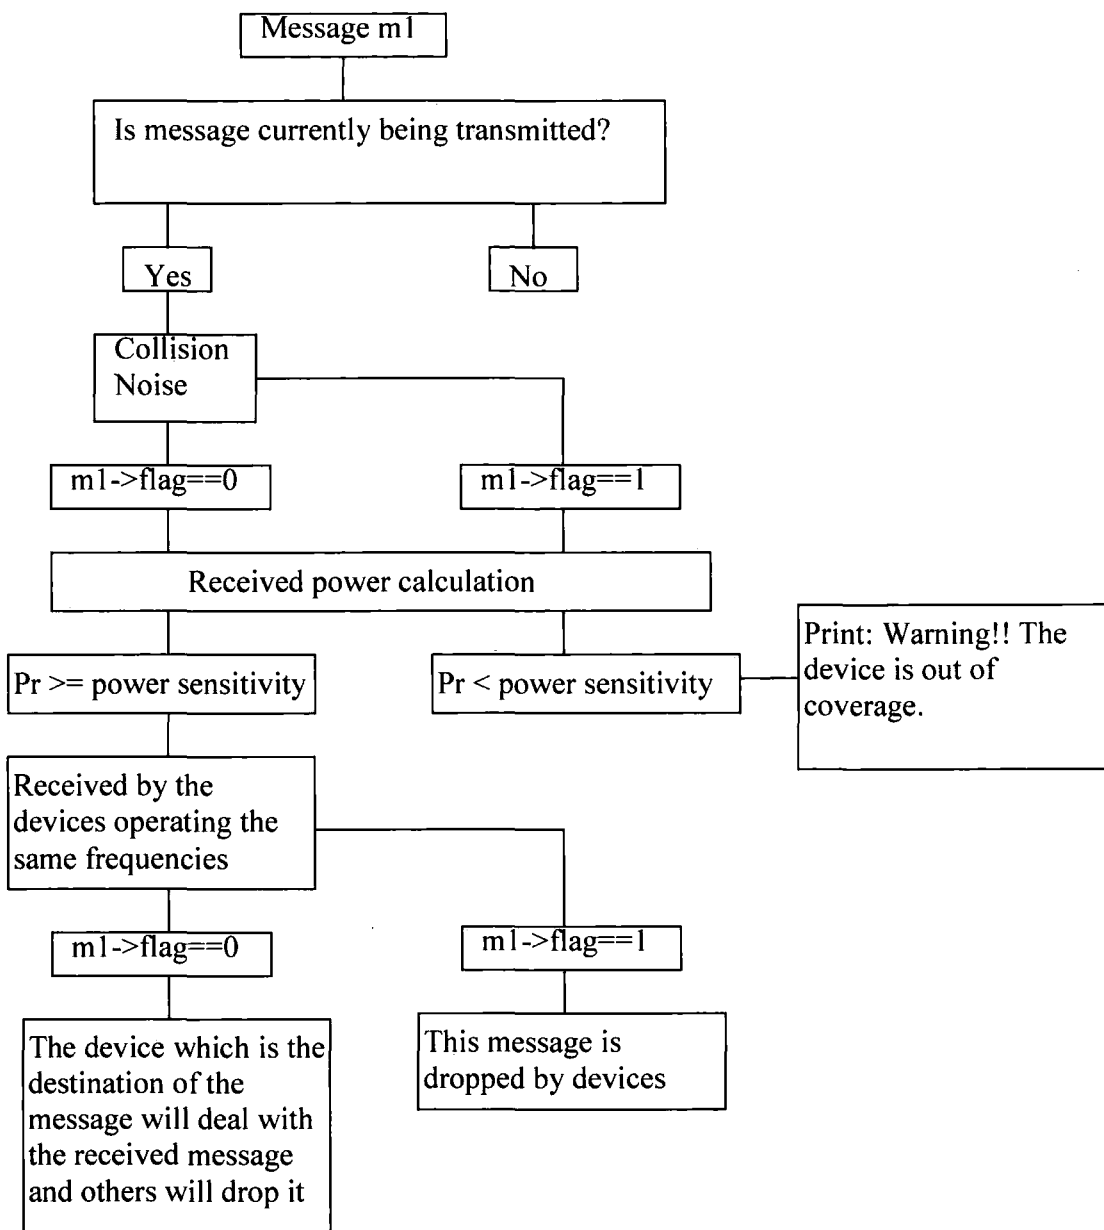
Message m1

Is message currently being transmitted?

Yes

No

Collision Noise

m1->flag==0

m1->flag==1

Received power calculation

Pr >= power sensitivity

Pr < power sensitivity

Print: Warning!! The device is out of coverage.

Received by the devices operating the same frequencies

m1->flag==0

m1->flag==1

The device which is the destination of the message will deal with the received message and others will drop it

This message is dropped by devices